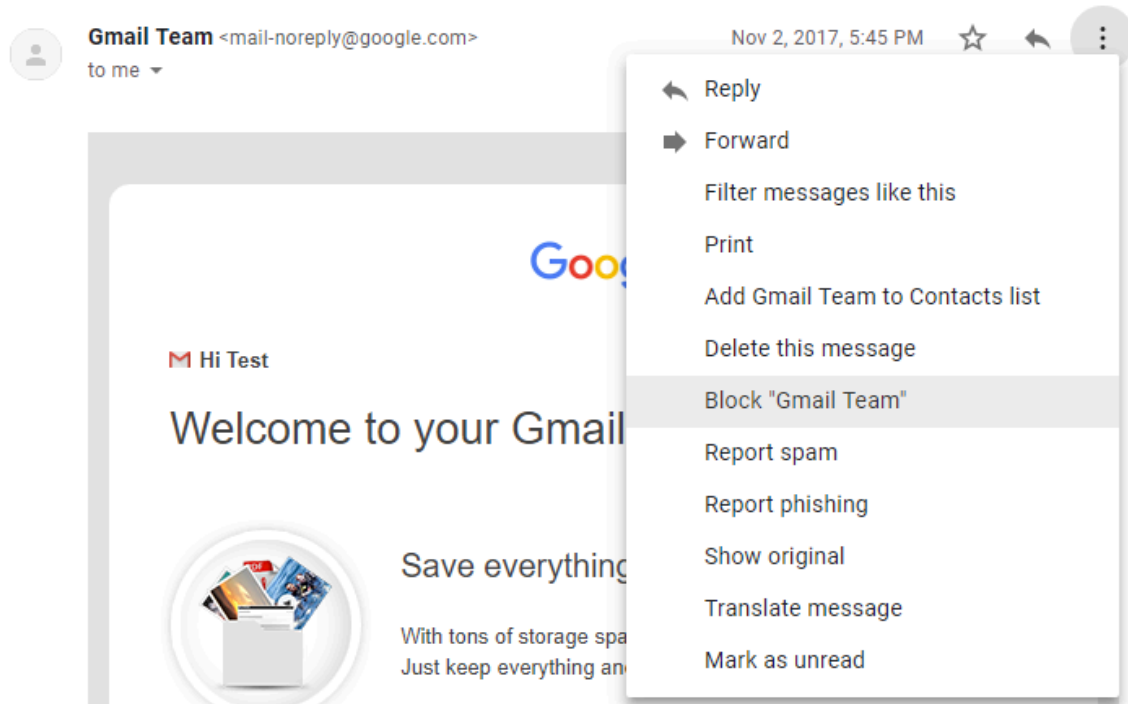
Gmail Team <mail-noreply@google.com>
to me

Nov 2, 2017, 5:45 PM

Goog

Hi Test

Welcome to your Gmail

Save everything

With tons of storage spa
Just keep everything an

Reply
Forward
Filter messages like this
Print
Add Gmail Team to Contacts list
Delete this message
Block "Gmail Team"
Report spam
Report phishing
Show original
Translate message
Mark as unread